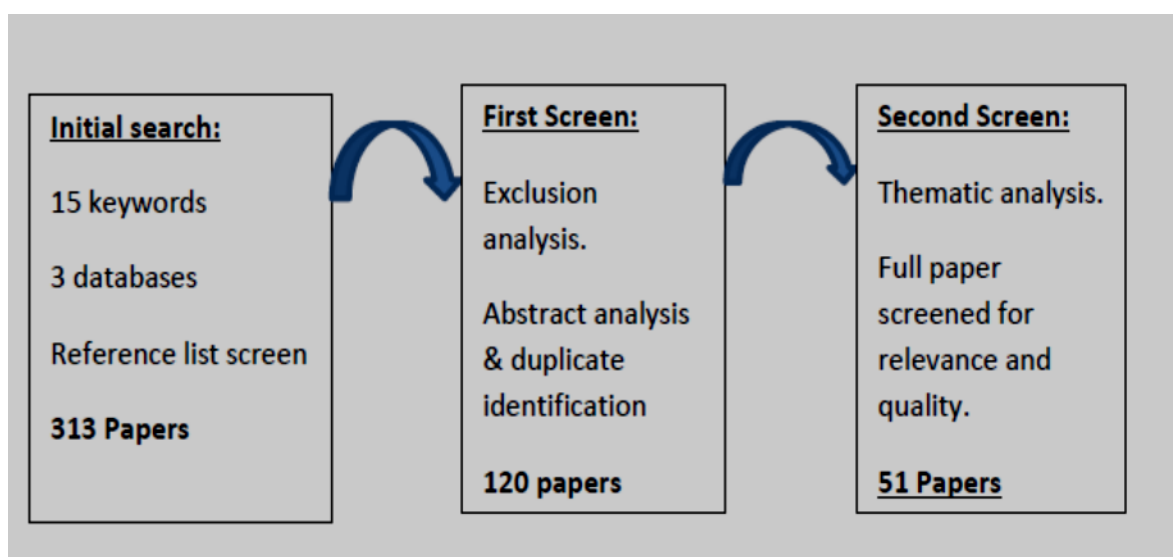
Initial search:

15 keywords

3 databases

Reference list screen

313 Papers

First Screen:

Exclusion analysis.

Abstract analysis & duplicate identification

120 papers

Second Screen:

Thematic analysis.

Full paper screened for relevance and quality.

51 Papers